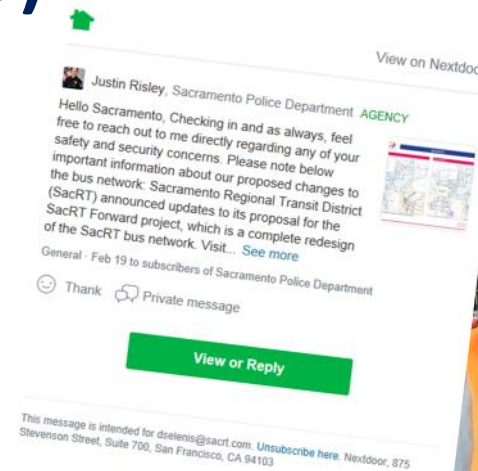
View on Nextdo

Justin Risley, Sacramento Police Department AGENCY

Hello Sacramento, Checking in and as always, feel free to reach out to me directly regarding any of your safety and security concerns. Please note below important information about our proposed changes to the bus network: Sacramento Regional Transit District (SacRT) announced updates to its proposal for the SacRT Forward project, which is a complete redesign of the SacRT bus network. Visit... See more

General · Feb 19 to subscribers of Sacramento Police Department

Thank Private message

View or Reply

This message is intended for dselenis@sacrt.com. Unsubscribe here. Nextdoor, 875 Stevenson Street, Suite 700, San Francisco, CA 94103